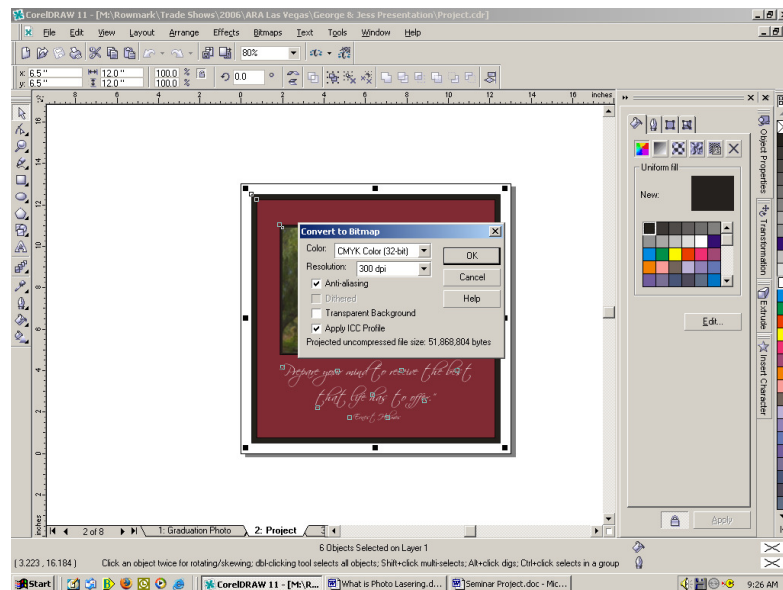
CorelDRAW 11 - [M:\Rowmark\Trade Shows\2006\ARA Las Vegas\George & Jess Presentation\Project.cdr]

File Edit View Layout Arrange Effects Bitmaps Text Tools Window Help

80%

x: 6.5 "
y: 6.5 "
12.0 "
12.0 "
100.0 %
100.0 %
0.0 °

inches

Convert to Bitmap
Color: CMYK Color (32-bit)
Resolution: 300 dpi
Anti-aliasing
Dithered
Transparent Background
Apply ICC Profile
Projected uncompressed file size: 51,868,804 bytes
OK
Cancel
Help

Prepare your mind to receive the best that life has to offer.

Object Properties
Transformation
Extrude
Insert Character

Uniform fill
New:
Edit...
Apply

2 of 8
1: Graduation Photo
2: Project

inches

(3.223, 16.184)
6 Objects Selected on Layer 1
Click an object twice for rotating/skewing; dbl-clicking tool selects all objects; Shift+click multi-selects; Alt+click digs; Ctrl+click selects in a group

Start
CorelDRAW 11 - [M:\R...
What is Photo Lasering.d...
Seminar Project.doc - Mic...
9:26 AM